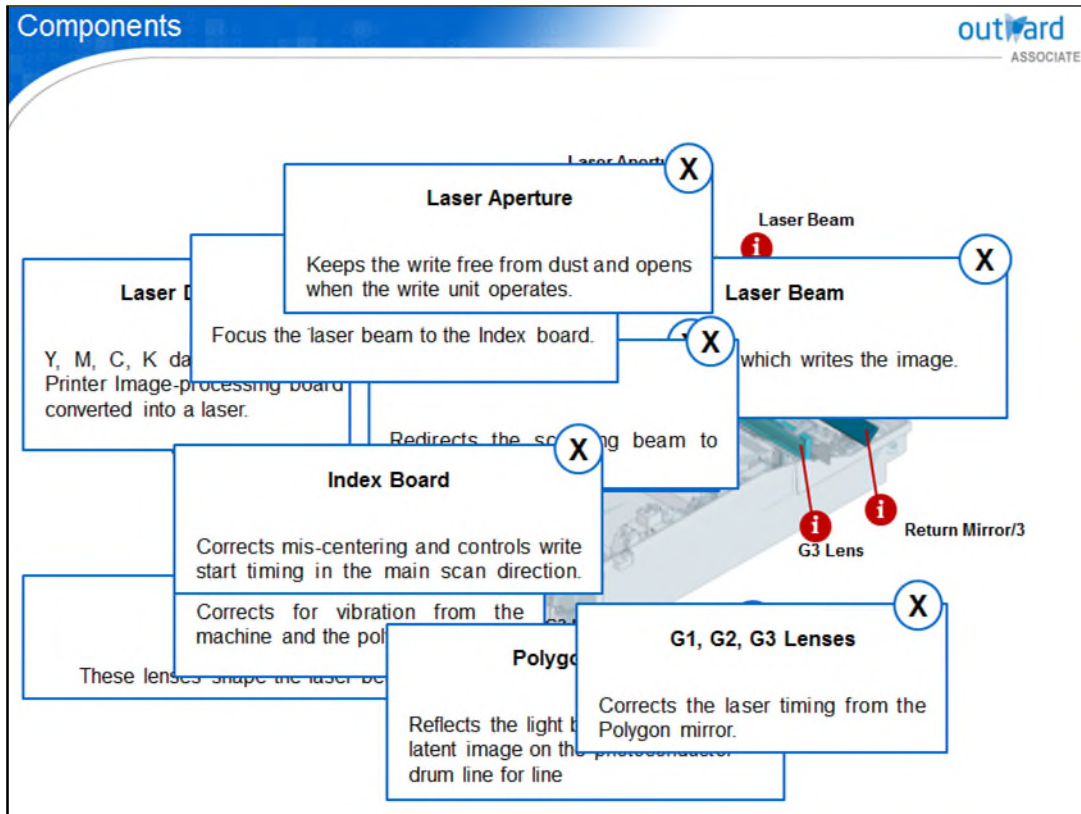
Components

outward
ASSOCIATE

Laser Apertu

X

Laser Aperture

Keeps the write free from dust and opens when the write unit operates.

Laser Beam

X

Laser Beam

which writes the image.

Laser D

Y, M, C, K da Printer Image-processing board converted into a laser.

Focus the laser beam to the Index board.

X

Redirects the sc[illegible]ng beam to

X

Index Board

Corrects mis-centering and controls write start timing in the main scan direction.

G3 Lens

Return Mirror/3

Corrects for vibration from the machine and the pol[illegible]

These lenses shape the laser be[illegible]

Polygo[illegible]

Reflects the light b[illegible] latent image on th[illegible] drum line for line

X

G1, G2, G3 Lenses

Corrects the laser timing from the Polygon mirror.